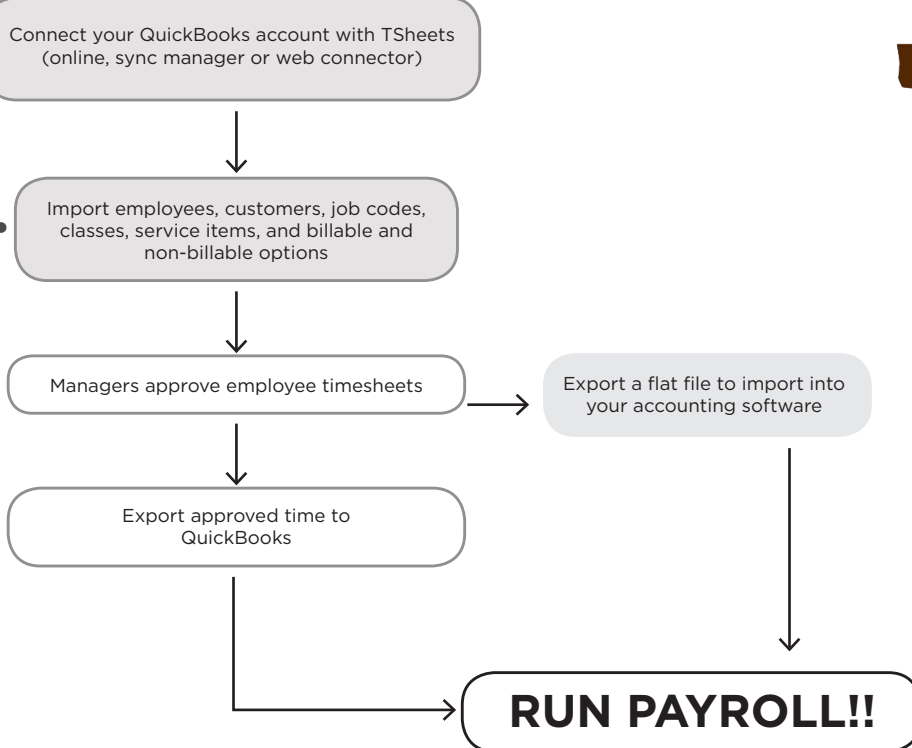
Connect your QuickBooks account with TSheets (online, sync manager or web connector)

Import employees, customers, job codes, classes, service items, and billable and non-billable options

Managers approve employee timesheets

Export a flat file to import into your accounting software

Export approved time to QuickBooks

RUN PAYROLL!!